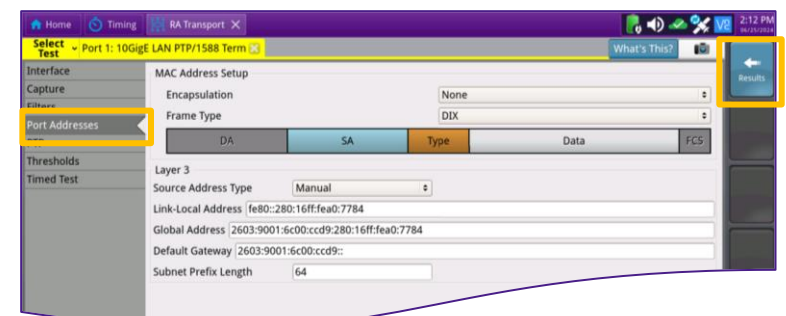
Home Timing RA Transport

2:12 PM
06/25/2024

Select Test Port 1: 10GigE LAN PTP/1588 Term

What's This?

Results

Interface
Capture
Filters
Port Addresses
Thresholds
Timed Test

MAC Address Setup
Encapsulation None
Frame Type DIX

| DA | SA | Type | Data | FCS |
|---|---|---|---|---|

Layer 3
Source Address Type Manual
Link-Local Address fe80::280:16ff:fea0:7784
Global Address 2603:9001:6c00:ccd9:280:16ff:fea0:7784
Default Gateway 2603:9001:6c00:ccd9::
Subnet Prefix Length 64